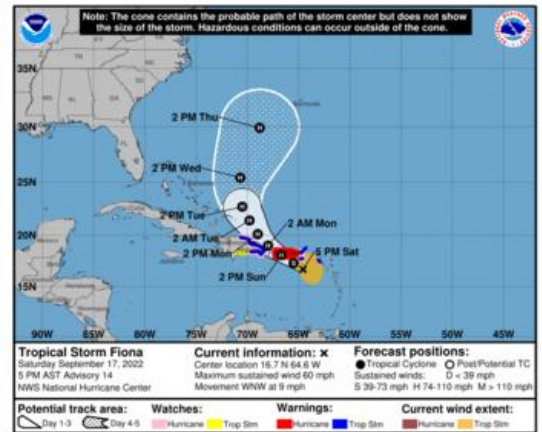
Note: The cone contains the probable path of the storm center but does not show the size of the storm. Hazardous conditions can occur outside of the cone.

35N

30N

25N

20N

15N

2 PM Thu

2 PM Wed

2 PM Tue

2 AM Tue

2 PM Mon

2 AM Mon

5 PM Sat

2 PM Sun

90W 85W 80W 75W 70W 65W 60W 55W 50W 45W

Tropical Storm Fiona
Saturday September 17, 2022
5 PM AST Advisory 14
NWS National Hurricane Center

Current information: ×
Center location 16.7 N 64.6 W
Maximum sustained wind 60 mph
Movement WNW at 9 mph

Forecast positions:
Tropical Cyclone Post/Potential TC
Sustained winds: D < 39 mph
S 39-73 mph H 74-110 mph M > 110 mph

Potential track area:
Day 1-3 Day 4-5

Watches:
Hurricane Trop Stm

Warnings:
Hurricane Trop Stm

Current wind extent:
Hurricane Trop Stm